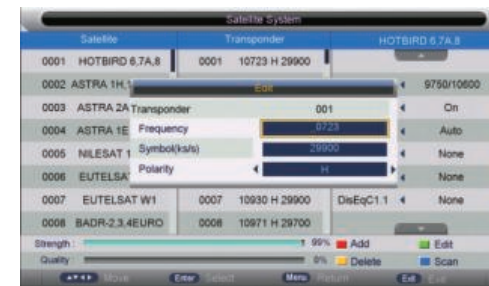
Satellite System

| Satellite | | Transponder | | HOTBIRD 6,7A,8 |
|---|---|---|---|---|
| 0001 | HOTBIRD 6,7A,8 | 0001 | 10723 H 29900 | |
| 0002 | ASTRA 1H,1 | | | 9750/10600 |
| 0003 | ASTRA 2A | | | On |
| 0004 | ASTRA 1E | | | Auto |
| 0005 | NILESAT 1 | | | None |
| 0006 | EUTELSAT | | | None |
| 0007 | EUTELSAT W1 | 0007 | 10930 H 29900 | DisEqC1.1 None |
| 0008 | BADR-2,3,4EURO | 0008 | 10971 H 29700 | |

Edit
Transponder 001
Frequency 10723
Symbol(ks/s) 29900
Polarity H

Strength 99%
Quality 0%
Add
Edit
Delete
Scan
Move
Enter Select
Menu Return
Exit Exit